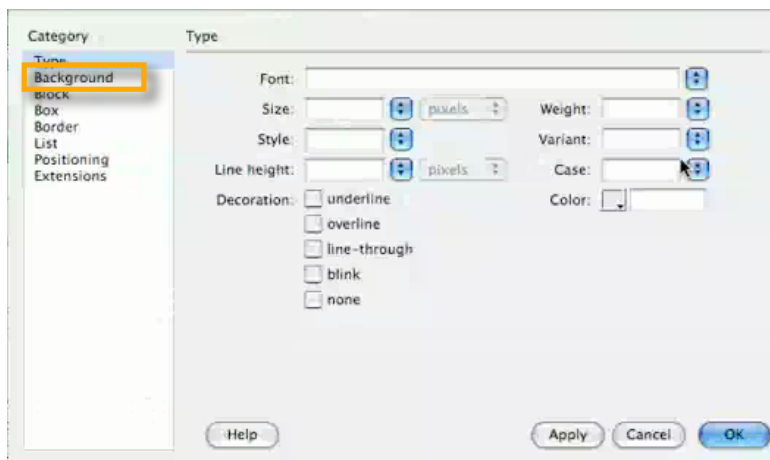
Category

Type
Background
Block
Box
Border
List
Positioning
Extensions

Type

Font:
Size: pixels
Weight:
Style:
Variant:
Line height: pixels
Case:
Decoration: underline
overline
line-through
blink
none
Color:

Help
Apply
Cancel
OK